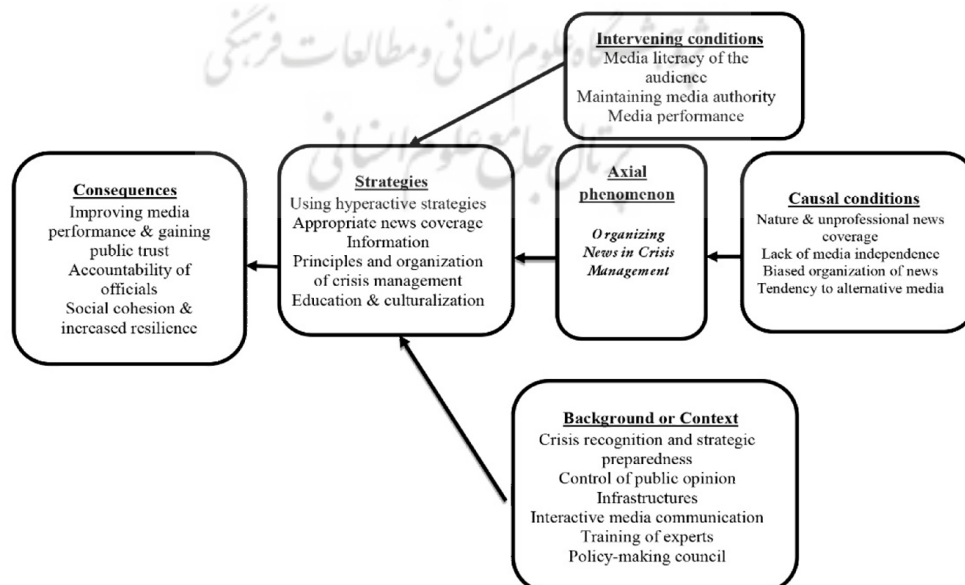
پژوهشگاه علوم انسانی و مطالعات فرهنگی
پرتال جامع علوم انسانی

Intervening conditions
Media literacy of the audience
Maintaining media authority
Media performance

Consequences
Improving media performance & gaining public trust
Accountability of officials
Social cohesion & increased resilience

Strategies
Using hyperactive strategies
Appropriate news coverage
Information
Principles and organization of crisis management
Education & culturalization

Axial phenomenon
Organizing News in Crisis Management

Causal conditions
Nature & unprofessional news coverage
Lack of media independence
Biased organization of news
Tendency to alternative media

Background or Context
Crisis recognition and strategic preparedness
Control of public opinion
Infrastructures
Interactive media communication
Training of experts
Policy-making council